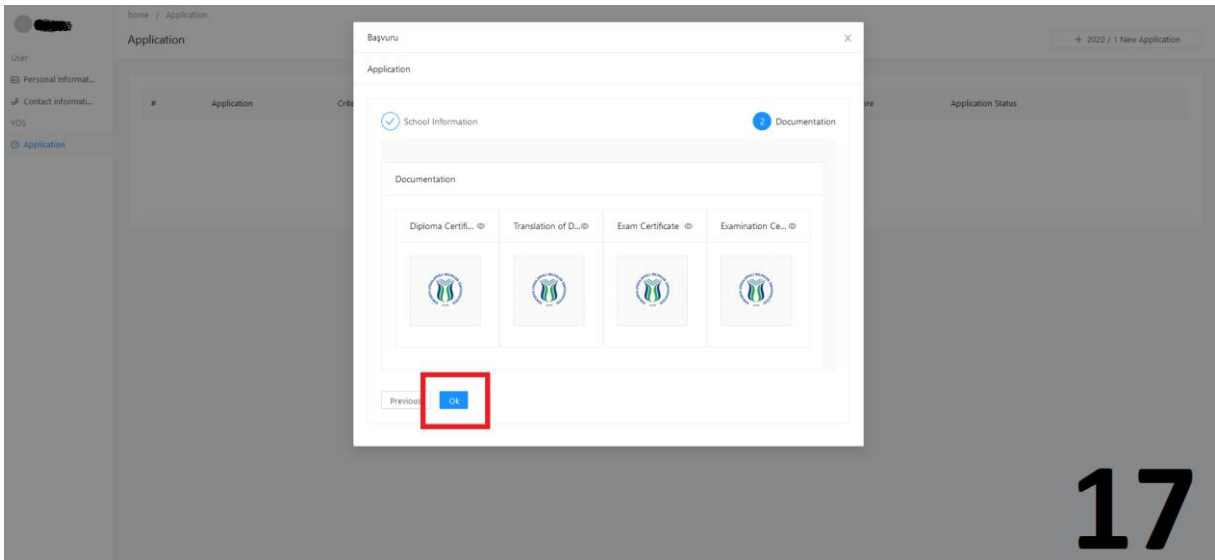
home / Application

Application

+ 2020 / 1 New Application

User

Personal Informat...

Contact informati...

YOS

Application

| # | Application | Crite | ore | Application Status |
|---|---|---|---|---|

Başvuru

×

Application

School Information

2 Documentation

Documentation

| Diploma Certifi... | Translation of D... | Exam Certificate | Examination Ce... |
|---|---|---|---|

Previous

Ok

17